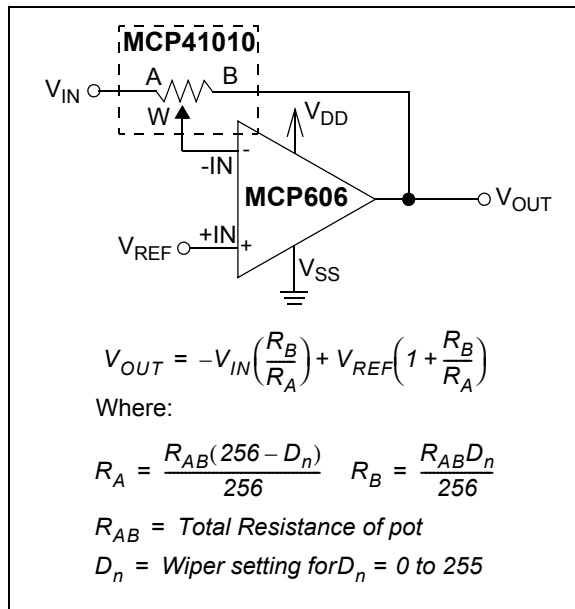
MCP41010

$V_{IN}$

A

B

W

$V_{DD}$

-IN

-

MCP606

$V_{OUT}$

$V_{REF}$

+IN

+

$V_{SS}$

$V_{OUT} = -V_{IN}\left(\frac{R_B}{R_A}\right) + V_{REF}\left(1 + \frac{R_B}{R_A}\right)$

Where:

$R_A = \frac{R_{AB}(256 - D_n)}{256}$ $R_B = \frac{R_{AB}D_n}{256}$

$R_{AB}$ = Total Resistance of pot

$D_n$ = Wiper setting for$D_n$ = 0 to 255